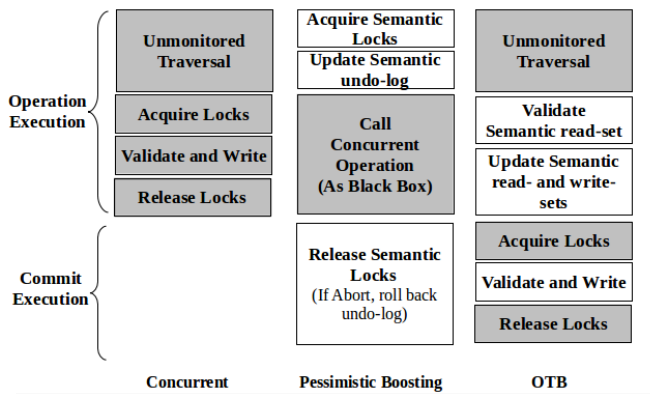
Operation Execution

Commit Execution

Unmonitored Traversal

Acquire Locks

Validate and Write

Release Locks

Concurrent

Acquire Semantic Locks

Update Semantic undo-log

Call Concurrent Operation (As Black Box)

Release Semantic Locks (If Abort, roll back undo-log)

Pessimistic Boosting

Unmonitored Traversal

Validate Semantic read-set

Update Semantic read- and write-sets

Acquire Locks

Validate and Write

Release Locks

OTB